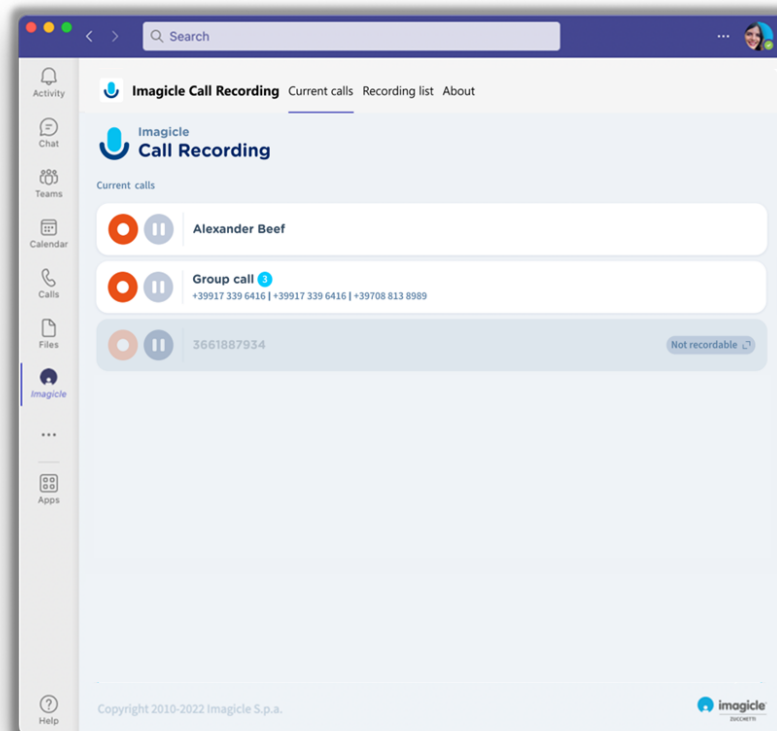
Search

...

Activity

Chat

Teams

Calendar

Calls

Files

Imagicle

...

Apps

Help

Imagicle Call Recording Current calls Recording list About

Imagicle
Call Recording

Current calls

Alexander Beef

Group call 3
+39917 339 6416 | +39917 339 6416 | +39708 813 8989

3661887934 Not recordable

Copyright 2010-2022 Imagicle S.p.a.

imagicle ZUCCHETTI